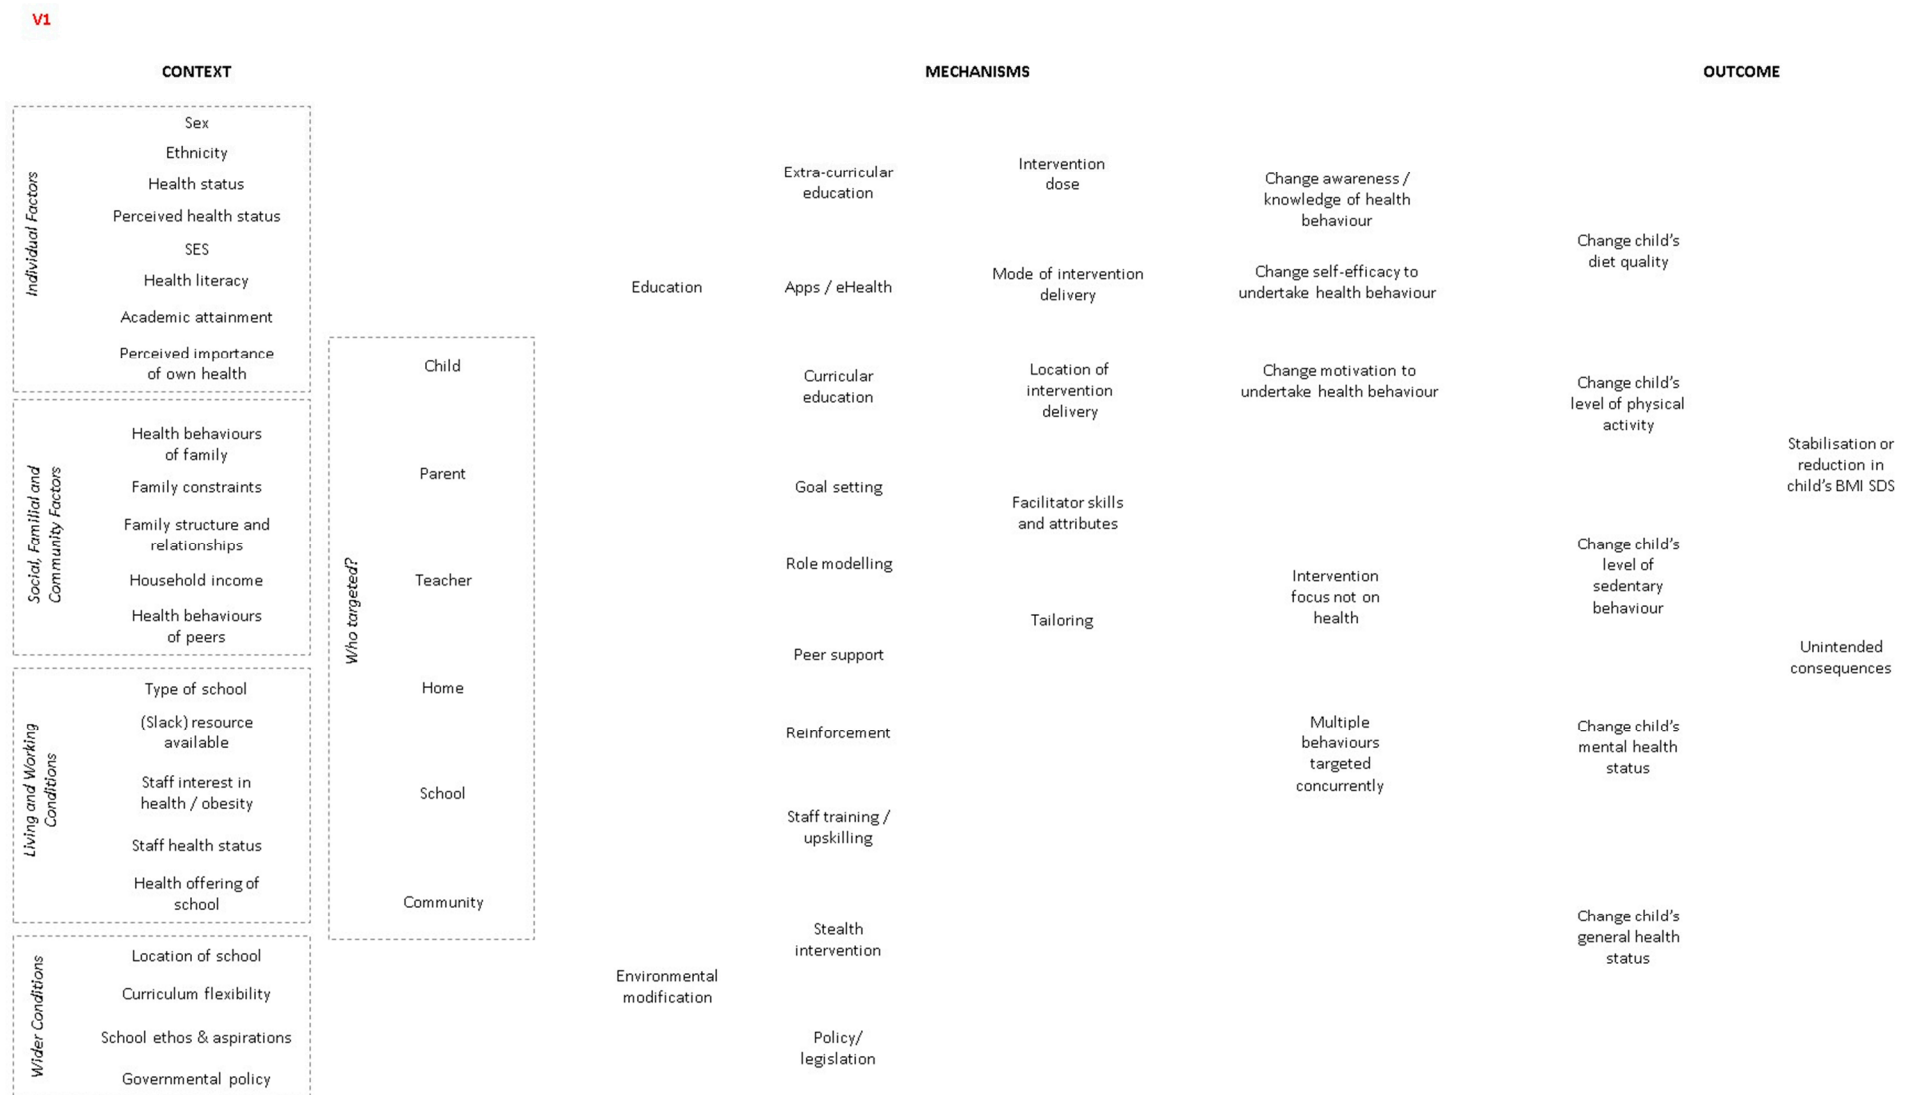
V1

CONTEXT

MECHANISMS

OUTCOME

Individual Factors

Sex

Ethnicity

Health status

Perceived health status

SES

Health literacy

Academic attainment

Perceived importance of own health

Social, Familial and Community Factors

Health behaviours of family

Family constraints

Family structure and relationships

Household income

Health behaviours of peers

Living and Working Conditions

Type of school

(Slack) resource available

Staff interest in health / obesity

Staff health status

Health offering of school

Wider Conditions

Location of school

Curriculum flexibility

School ethos & aspirations

Governmental policy

Who targeted?

Child

Parent

Teacher

Home

School

Community

Education

Environmental modification

Extra-curricular education

Apps / eHealth

Curricular education

Goal setting

Role modelling

Peer support

Reinforcement

Staff training / upskilling

Stealth intervention

Policy/ legislation

Intervention dose

Mode of intervention delivery

Location of intervention delivery

Facilitator skills and attributes

Tailoring

Change awareness / knowledge of health behaviour

Change self-efficacy to undertake health behaviour

Change motivation to undertake health behaviour

Intervention focus not on health

Multiple behaviours targeted concurrently

Change child's diet quality

Change child's level of physical activity

Change child's level of sedentary behaviour

Change child's mental health status

Change child's general health status

Stabilisation or reduction in child's BMI SDS

Unintended consequences